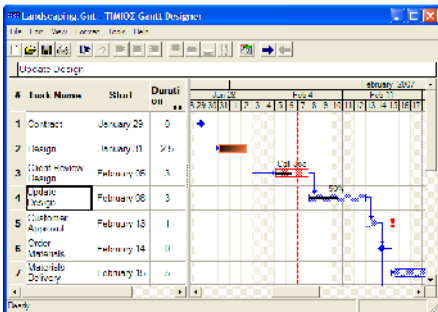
Landscaping.Gnt - TIMIOS Gantt Designer

File Edit View Format Tools Help

Update Design

| # | Task Name | Start | Duration | |
|---|---|---|---|---|
| 1 | Contract | January 29 | 0 | |
| 2 | Design | January 31 | 2.5 | |
| 3 | Client Review Design | February 05 | 3 | Call Joe |
| 4 | Update Design | February 08 | 3 | 50% |
| 5 | Customer Approval | February 13 | 1 | |
| 6 | Order Materials | February 14 | 0 | |
| 7 | Materials Delivery | February 15 | 5 | |

ebruary 2007

Jan 28 Feb 4 Feb 11

29 30 31 1 2 3 4 5 6 7 8 9 10 11 12 13 14 15 16 17

Ready